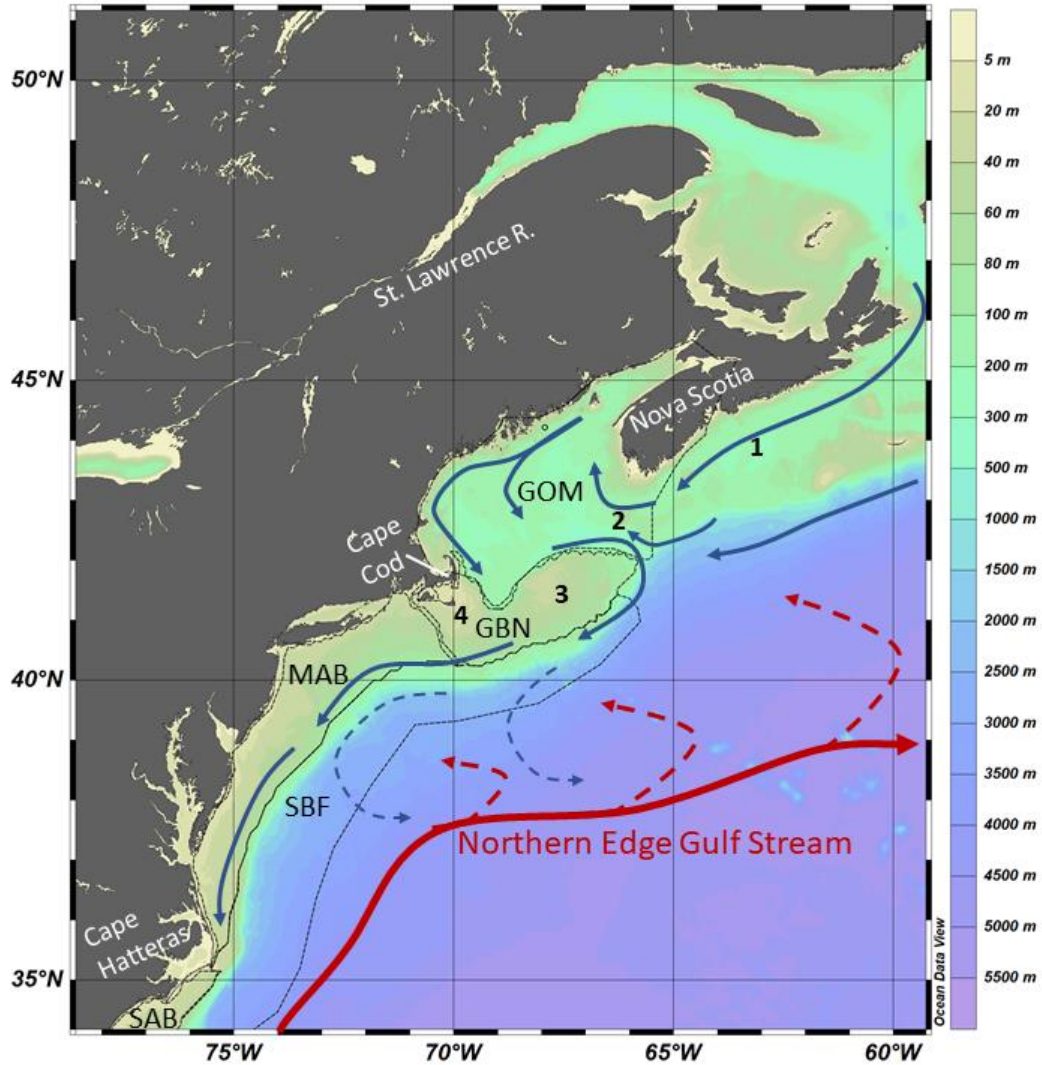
50°N
45°N
40°N
35°N
75°W
70°W
65°W
60°W
St. Lawrence R.
Nova Scotia
1
GOM
2
Cape Cod
3
4
GBN
MAB
SBF
Northern Edge Gulf Stream
Cape Hatteras
SAB
5 m
20 m
40 m
60 m
80 m
100 m
200 m
300 m
500 m
1000 m
1500 m
2000 m
2500 m
3000 m
3500 m
4000 m
4500 m
5000 m
5500 m
Ocean Data View